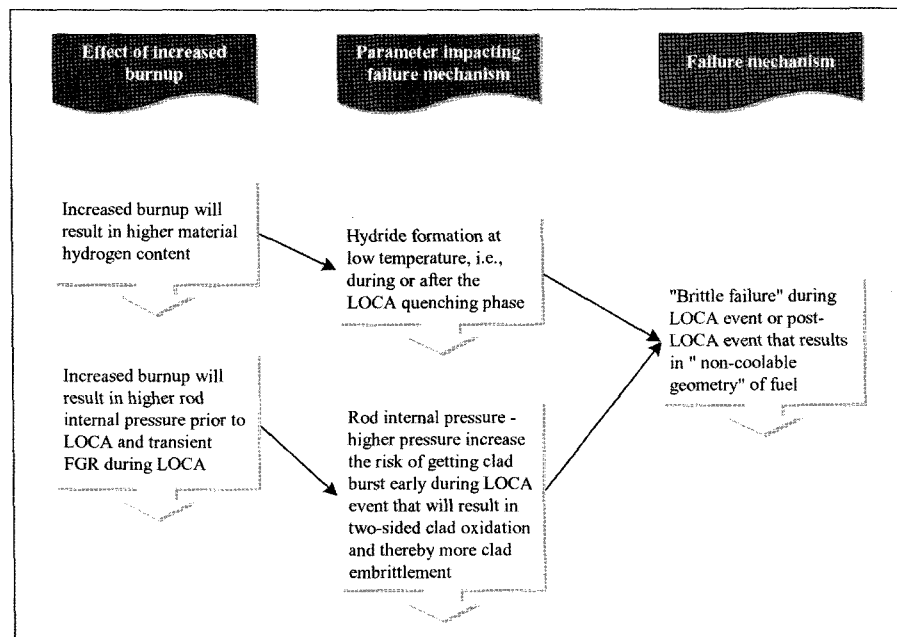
Effect of increased burnup

Parameter impacting failure mechanism

Failure mechanism

Increased burnup will result in higher material hydrogen content

Hydride formation at low temperature, i.e., during or after the LOCA quenching phase

"Brittle failure" during LOCA event or post-LOCA event that results in " non-coolable geometry" of fuel

Increased burnup will result in higher rod internal pressure prior to LOCA and transient FGR during LOCA

Rod internal pressure - higher pressure increase the risk of getting clad burst early during LOCA event that will result in two-sided clad oxidation and thereby more clad embrittlement